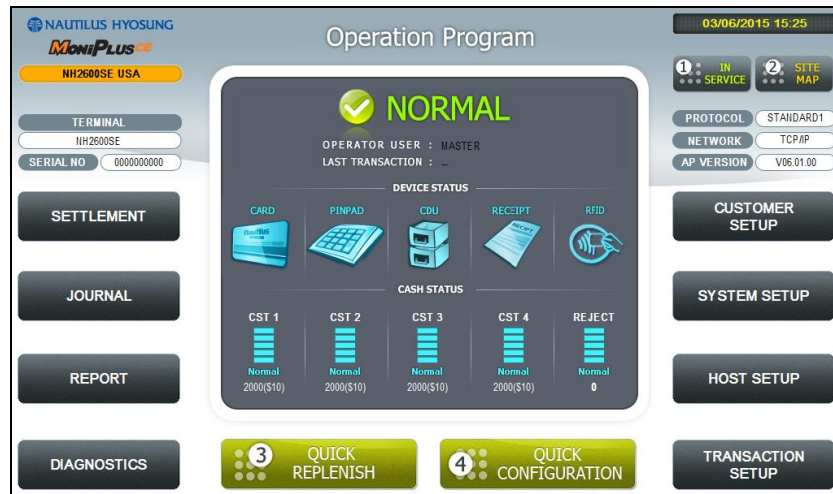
NAUTILUS HYOSUNG
MONIPLUS CE
NH2600SE USA

Operation Program

03/06/2015 15:25

1 IN SERVICE
2 SITE MAP

TERMINAL
NH2600SE
SERIAL NO 0000000000

PROTOCOL STANDARD1
NETWORK TCP/IP
AP VERSION V06.01.00

NORMAL

OPERATOR USER : MASTER
LAST TRANSACTION : _

DEVICE STATUS

CARD
PINPAD
CDU
RECEIPT
RFID

CASH STATUS

| CST 1 | CST 2 | CST 3 | CST 4 | REJECT |
|---|---|---|---|---|
| Normal | Normal | Normal | Normal | Normal |
| 2000($10) | 2000($10) | 2000($10) | 2000($10) | 0 |

SETTLEMENT
JOURNAL
REPORT
DIAGNOSTICS

CUSTOMER SETUP
SYSTEM SETUP
HOST SETUP
TRANSACTION SETUP

3 QUICK REPLENISH
4 QUICK CONFIGURATION